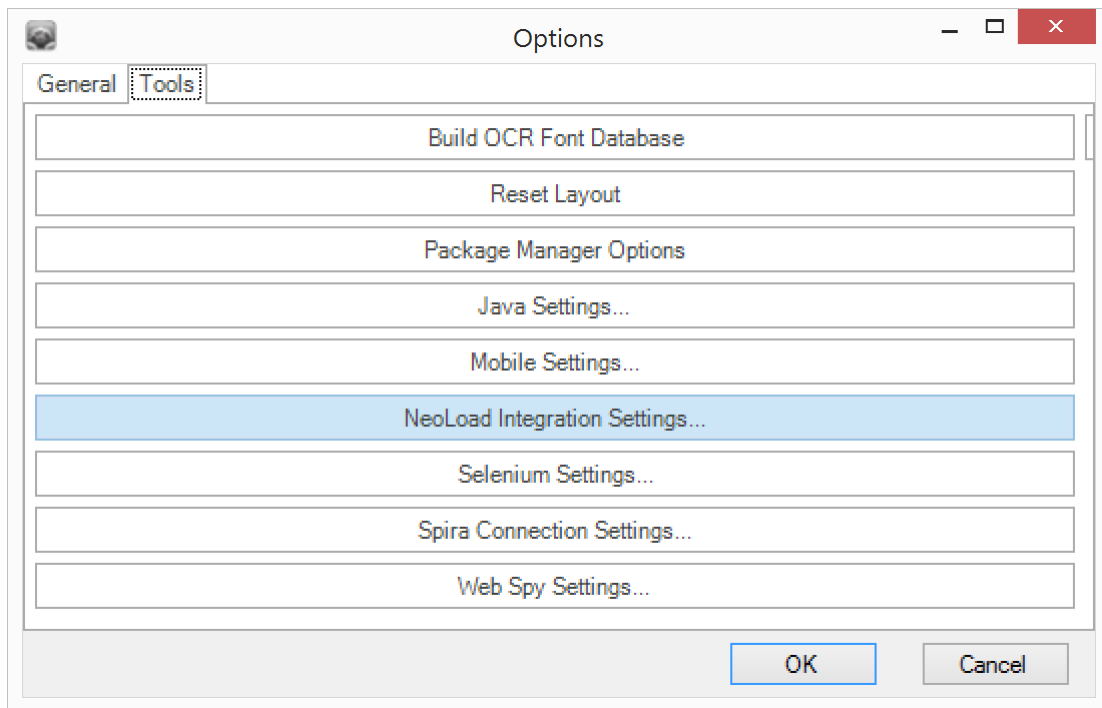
Options

General Tools

Build OCR Font Database

Reset Layout

Package Manager Options

Java Settings...

Mobile Settings...

NeoLoad Integration Settings...

Selenium Settings...

Spira Connection Settings...

Web Spy Settings...

OK

Cancel